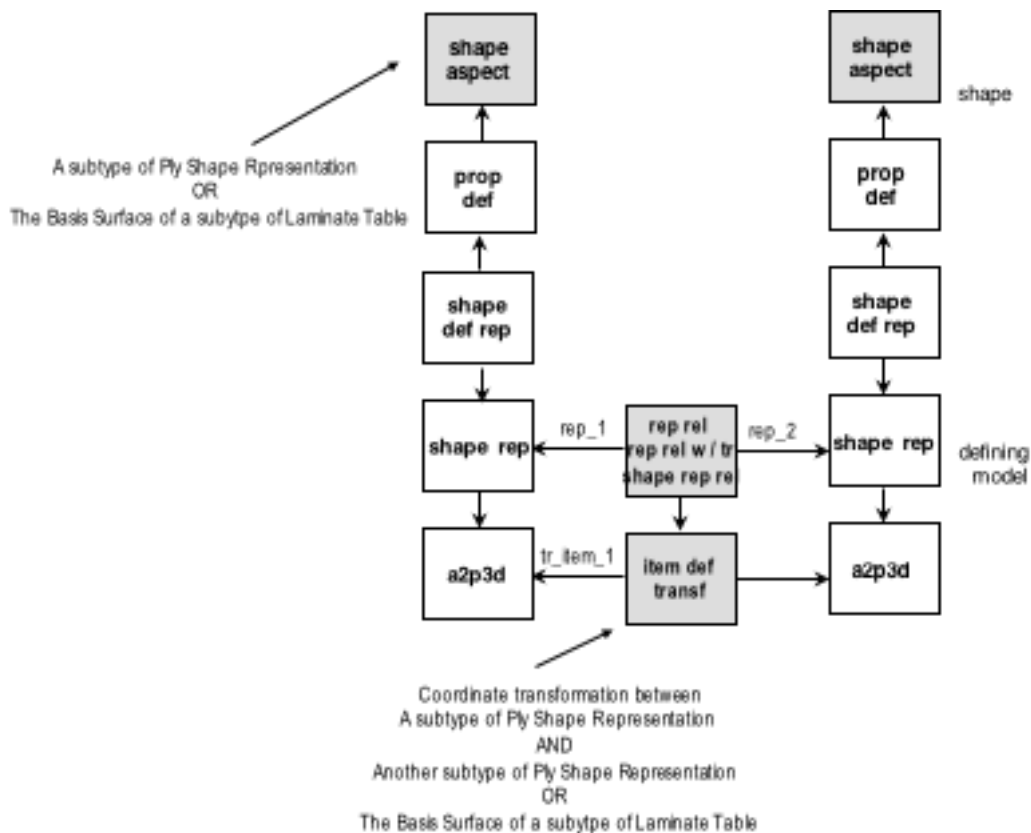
shape aspect

shape aspect

shape

A subtype of Ply Shape Rpresentation
OR
The Basis Surface of a subytpe of Laminate Table

prop def

prop def

shape def rep

shape def rep

rep_1

rep rel
rep rel w / tr
shape rep re

rep_2

shape rep

shape rep

defining model

tr_item_1

a2p3d

item def transf

a2p3d

Coordinate transformation between
A subtype of Ply Shape Representation
AND
Another subtype of Ply Shape Representation
OR
The Basis Surface of a subytpe of Laminate Table